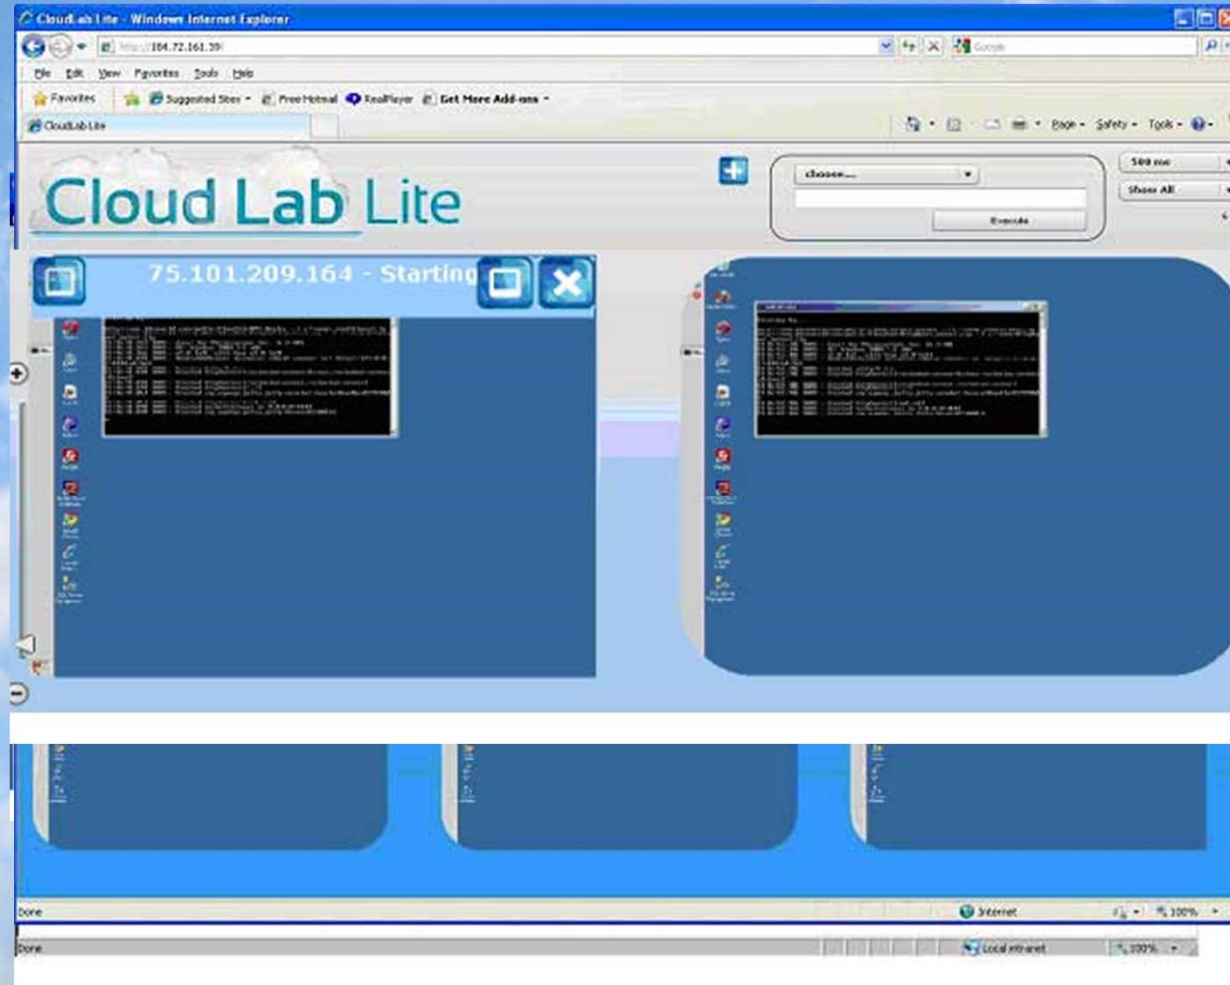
CloudLab Lite - Windows Internet Explorer

http://184.72.161.39/

Google

File Edit View Favorites Tools Help

Favorites Suggested Sites Free Hotmail RealPlayer Get More Add-ons

CloudLab Lite

Page Safety Tools

Cloud Lab Lite

choose...

Execute

500 ms

Show All

75.101.209.164 - Starting

Done

Internet

100%

Done

Local intranet

100%